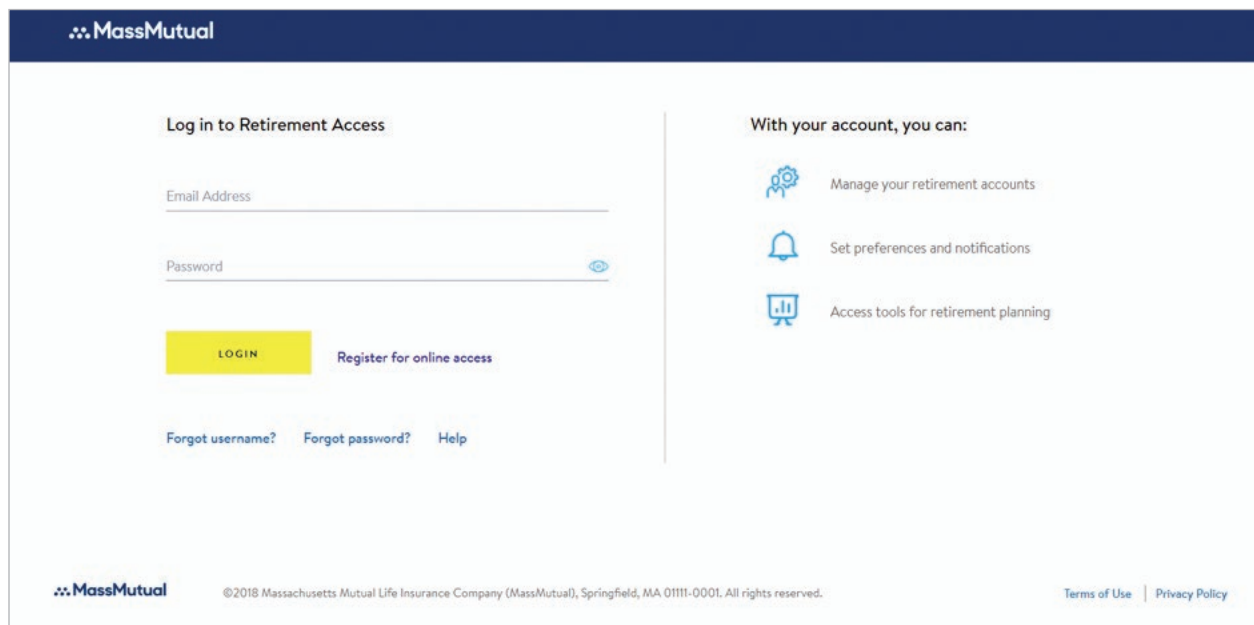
MassMutual

Log in to Retirement Access

Email Address

Password

LOGIN

Register for online access

Forgot username? Forgot password? Help

With your account, you can:

Manage your retirement accounts

Set preferences and notifications

Access tools for retirement planning

MassMutual

©2018 Massachusetts Mutual Life Insurance Company (MassMutual), Springfield, MA 01111-0001. All rights reserved.

Terms of Use | Privacy Policy